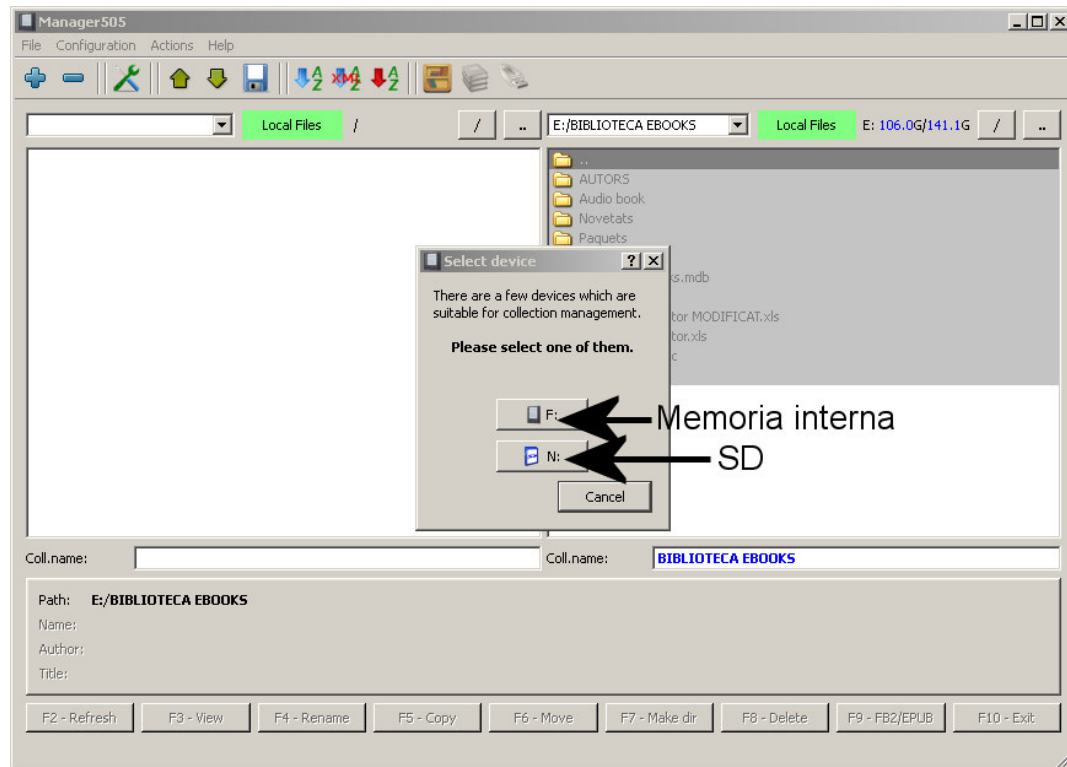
Manager505

File Configuration Actions Help

Local Files /

/ ..

E:/BIBLIOTECA EBOOKS

Local Files E: 106.0G/141.1G / ..

..
AUTORS
Audio book
Novetats
Paquets
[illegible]s.mdb
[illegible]tor MODIFICAT.xls
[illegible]tor.xls
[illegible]c

Select device ? X

There are a few devices which are suitable for collection management.

Please select one of them.

F:

N:

Cancel

Memoria interna

SD

Coll.name:

Coll.name: BIBLIOTECA EBOOKS

Path: E:/BIBLIOTECA EBOOKS
Name:
Author:
Title:

F2 - Refresh F3 - View F4 - Rename F5 - Copy F6 - Move F7 - Make dir F8 - Delete F9 - FB2/EPUB F10 - Exit